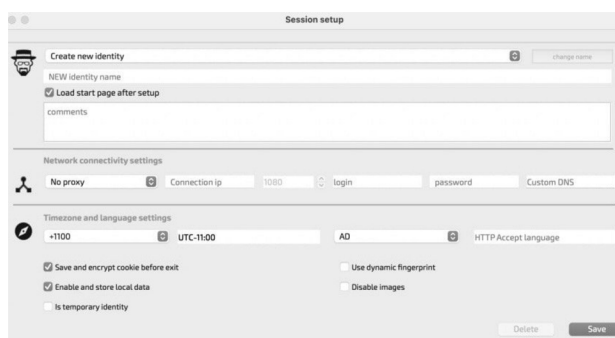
Session setup

Create new identity

change name

NEW identity name

Load start page after setup

comments

Network connectivity settings

No proxy

Connection ip

1080

login

password

Custom DNS

Timezone and language settings

+1100

UTC-11:00

AD

HTTP Accept language

Save and encrypt cookie before exit

Use dynamic fingerprint

Enable and store local data

Disable images

Is temporary identity

Delete

Save